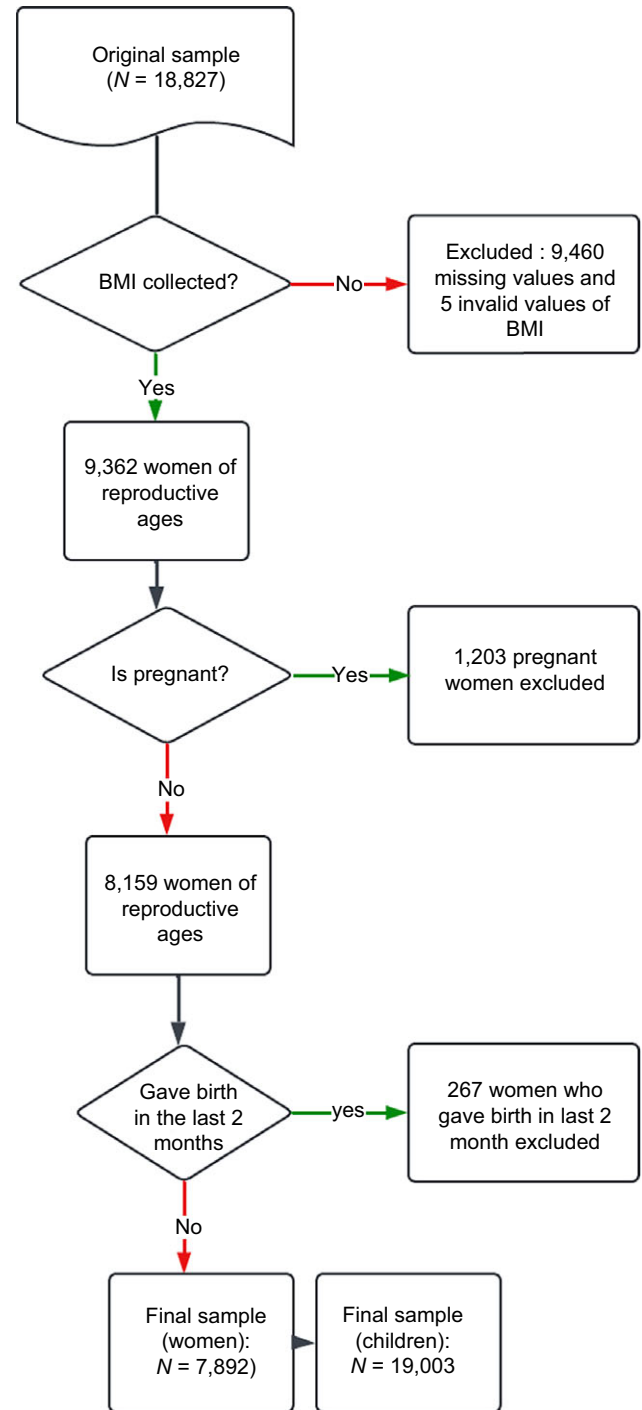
Original sample
($N$ = 18,827)

BMI collected?

No

Excluded : 9,460 missing values and 5 invalid values of BMI

Yes

9,362 women of reproductive ages

Is pregnant?

Yes

1,203 pregnant women excluded

No

8,159 women of reproductive ages

Gave birth in the last 2 months

yes

267 women who gave birth in last 2 month excluded

No

Final sample (women): $N$ = 7,892)

Final sample (children): $N$ = 19,003